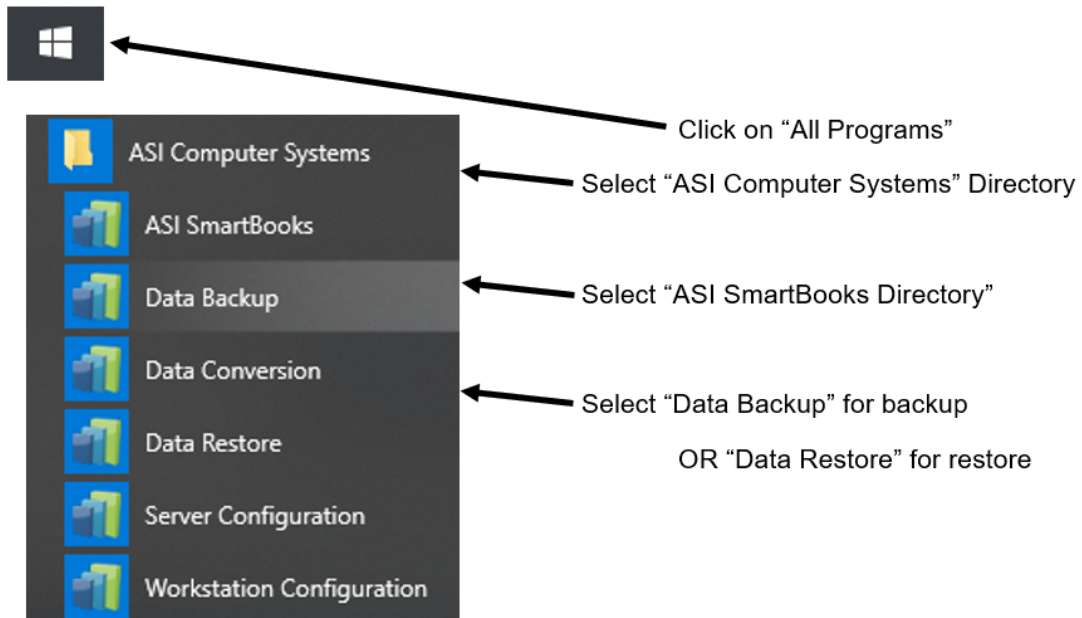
Click on “All Programs”

ASI Computer Systems

Select “ASI Computer Systems” Directory

ASI SmartBooks

Data Backup

Select “ASI SmartBooks Directory”

Data Conversion

Select “Data Backup” for backup

Data Restore

OR “Data Restore” for restore

Server Configuration

Workstation Configuration